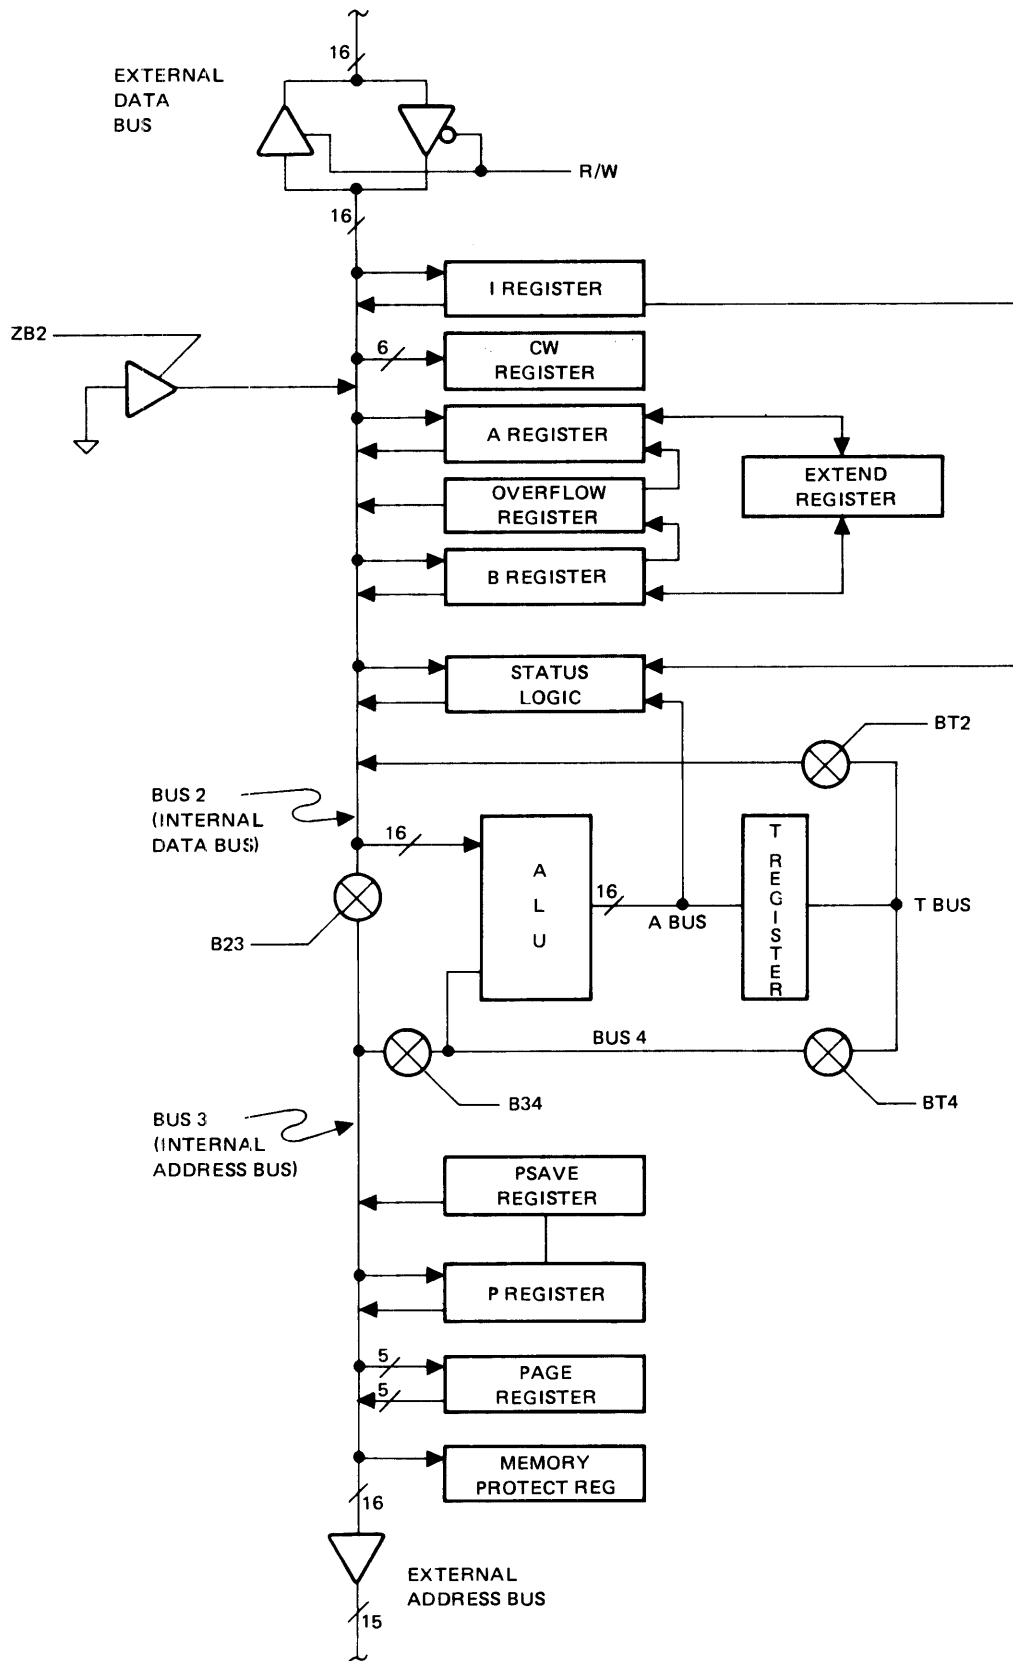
16

EXTERNAL DATA BUS

R/W

16

I REGISTER

ZB2

6

CW REGISTER

A REGISTER

EXTEND REGISTER

OVERFLOW REGISTER

B REGISTER

STATUS LOGIC

BT2

BUS 2 (INTERNAL DATA BUS)

16

A L U

T REGISTER

16

A BUS

T BUS

B23

BUS 4

B34

BT4

BUS 3 (INTERNAL ADDRESS BUS)

PSAVE REGISTER

P REGISTER

5

5

PAGE REGISTER

MEMORY PROTECT REG

16

EXTERNAL ADDRESS BUS

15